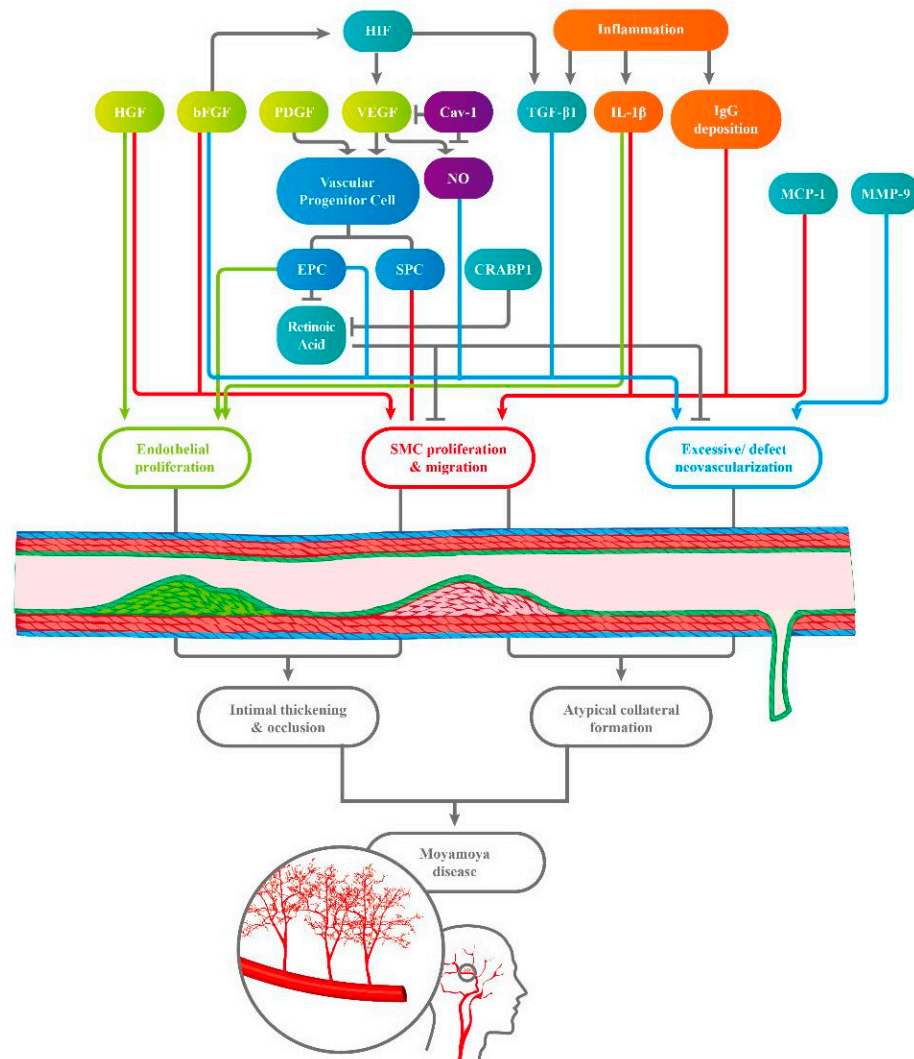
HIF

Inflammation

HGF

bFGF

PDGF

VEGF

Cav-1

TGF-β1

IL-1β

IgG deposition

Vascular Progenitor Cell

NO

MCP-1

MMP-9

EPC

SPC

CRABP1

Retinoic Acid

Endothelial proliferation

SMC proliferation & migration

Excessive/ defect neovascularization

Intimal thickening & occlusion

Atypical collateral formation

Moyamoya disease